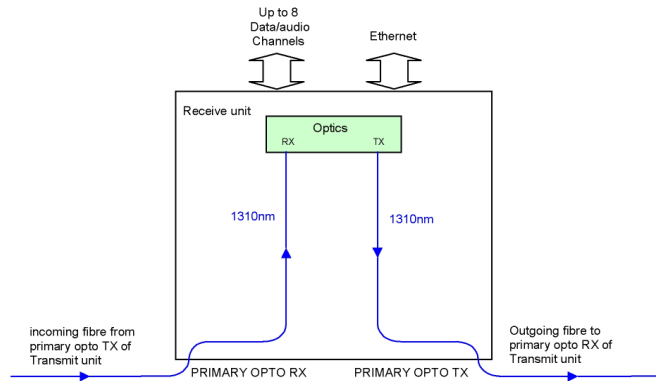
Up to 8 Data/audio Channels

Ethernet

Receive unit

Optics

RX

TX

1310nm

1310nm

incoming fibre from primary opto TX of Transmit unit

Outgoing fibre to primary opto RX of Transmit unit

PRIMARY OPTO RX

PRIMARY OPTO TX